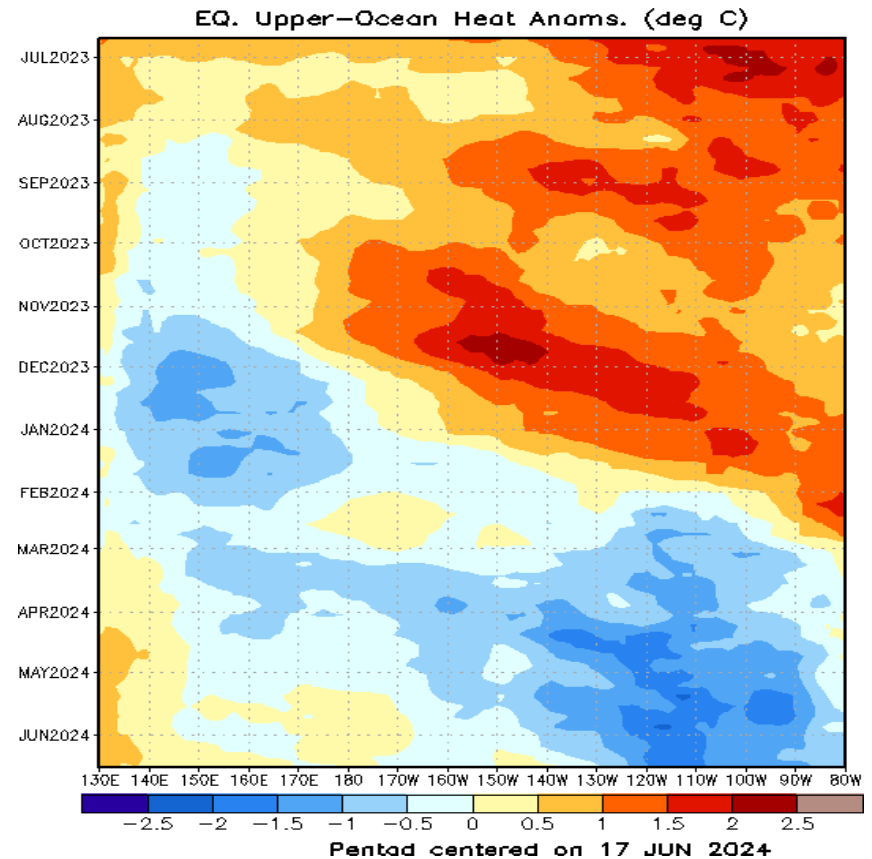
EQ. Upper-Ocean Heat Anoms. (deg C)

JUL2023
AUG2023
SEP2023
OCT2023
NOV2023
DEC2023
JAN2024
FEB2024
MAR2024
APR2024
MAY2024
JUN2024

130E 140E 150E 160E 170E 180 170W 160W 150W 140W 130W 120W 110W 100W 90W 80W

−2.5 −2 −1.5 −1 −0.5 0 0.5 1 1.5 2 2.5

Pentad centered on 17 JUN 2024